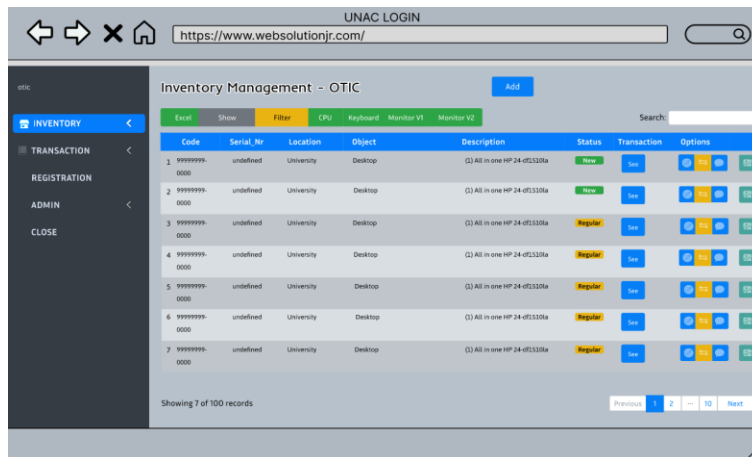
UNAC LOGIN

https://www.websolutionjr.com/

otic

INVENTORY

TRANSACTION

REGISTRATION

ADMIN

CLOSE

Inventory Management - OTIC

Add

Excel Show Filter CPU Keyboard Monitor V1 Monitor V2

Search:

| | Code | Serial_Nr | Location | Object | Description | Status | Transaction | Options |
|---|---|---|---|---|---|---|---|---|
| 1 | 99999999-0000 | undefined | University | Desktop | (1) All in one HP 24-df1510la | New | See | |
| 2 | 99999999-0000 | undefined | University | Desktop | (1) All in one HP 24-df1510la | New | See | |
| 3 | 99999999-0000 | undefined | University | Desktop | (1) All in one HP 24-df1510la | Regular | See | |
| 4 | 99999999-0000 | undefined | University | Desktop | (1) All in one HP 24-df1510la | Regular | See | |
| 5 | 99999999-0000 | undefined | University | Desktop | (1) All in one HP 24-df1510la | Regular | See | |
| 6 | 99999999-0000 | undefined | University | Desktop | (1) All in one HP 24-df1510la | Regular | See | |
| 7 | 99999999-0000 | undefined | University | Desktop | (1) All in one HP 24-df1510la | Regular | See | |

Showing 7 of 100 records

Previous 1 2 ... 10 Next